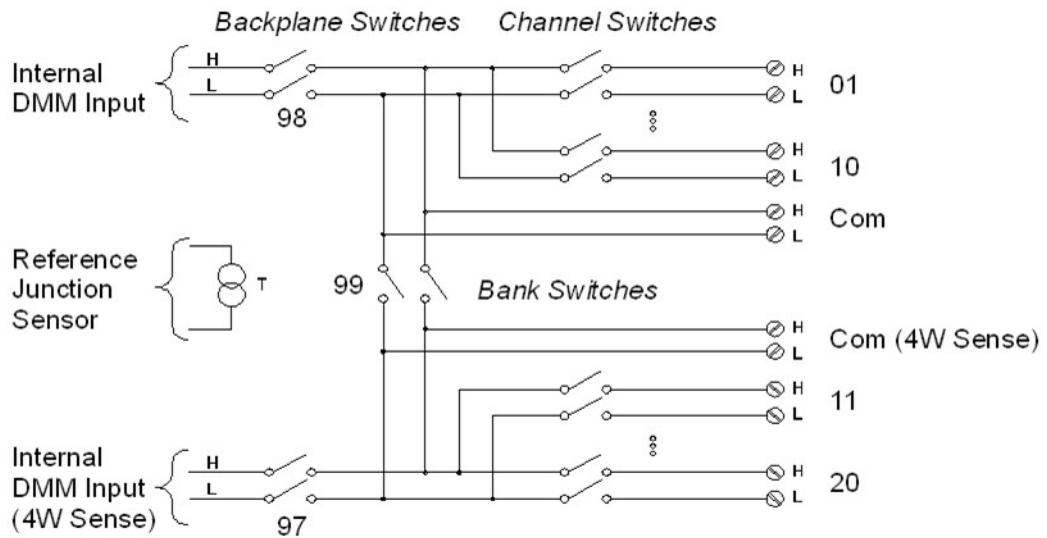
Backplane Switches Channel Switches

Internal DMM Input

H

L

98

H

L

01

H

L

10

H

L

Com

Reference Junction Sensor

T

99

Bank Switches

H

L

Com (4W Sense)

H

L

11

Internal DMM Input (4W Sense)

H

L

97

H

L

20